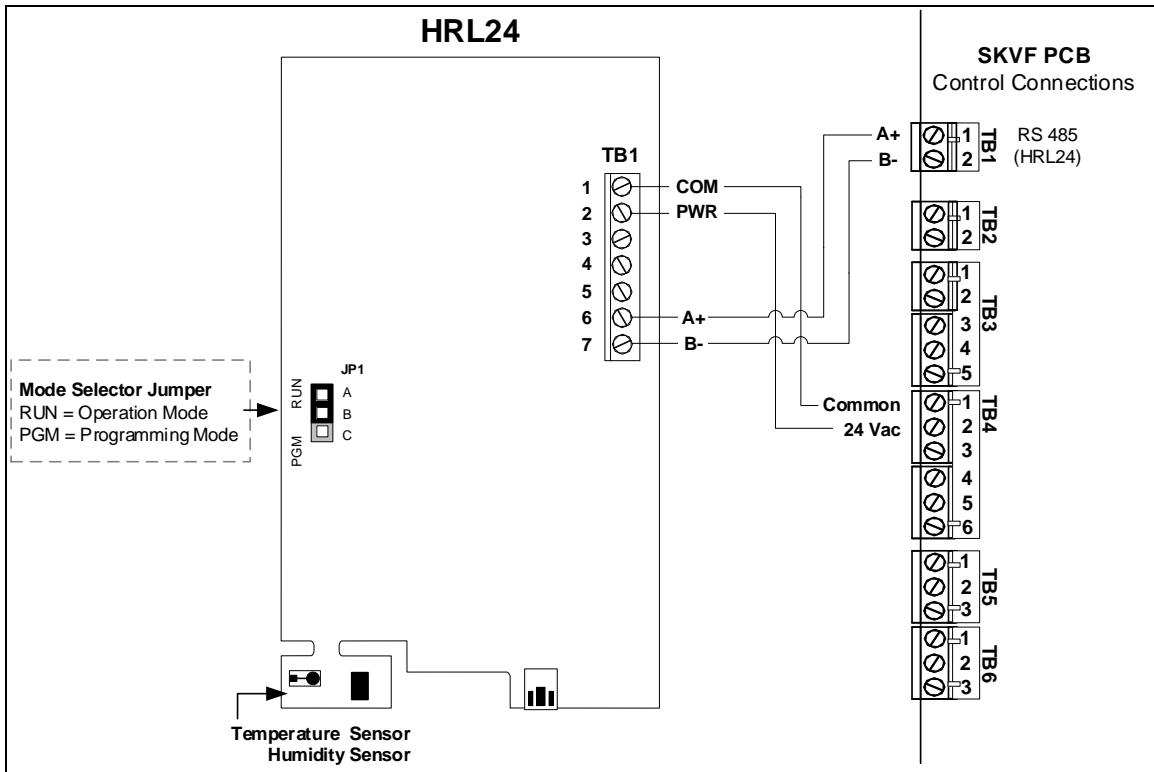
HRL24

SKVF PCB
Control Connections

TB1
1 COM
2 PWR
3
4
5
6 A+
7 B-

A+
B-

TB1 1 2 RS 485 (HRL24)

TB2 1 2

TB3 1 2 3 4 5

TB4 1 2 3 4 5 6

Common
24 Vac

TB5 1 2 3

TB6 1 2 3

Mode Selector Jumper
RUN = Operation Mode
PGM = Programming Mode

JP1
RUN
A
B
C
PGM

Temperature Sensor
Humidity Sensor